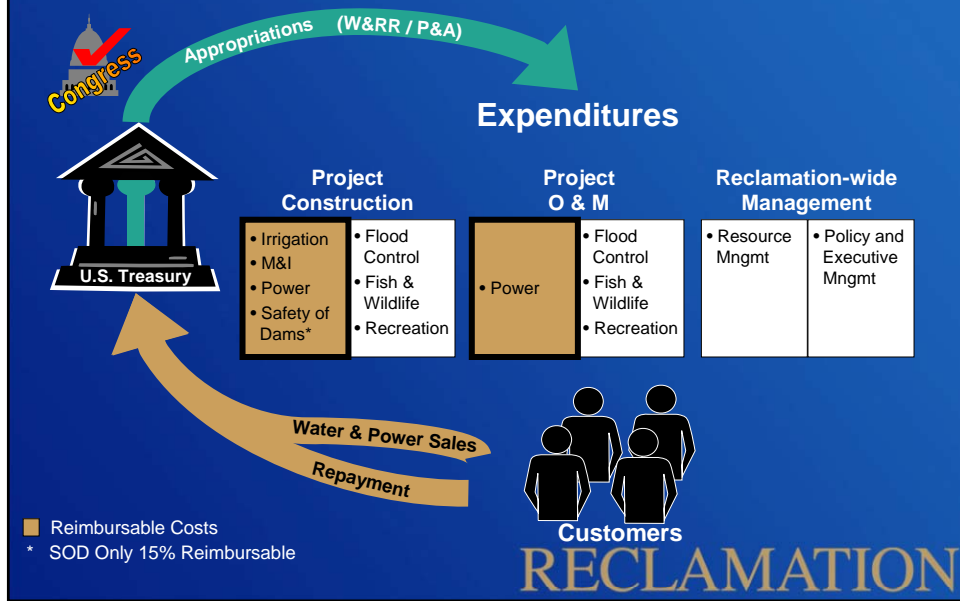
Congress

Appropriations (W&RR / P&A)

Expenditures

U.S. Treasury

Project Construction

| • Irrigation<br>• M&I<br>• Power<br>• Safety of Dams* | • Flood Control<br>• Fish & Wildlife<br>• Recreation |
|---|---|

Project O & M

| • Power | • Flood Control<br>• Fish & Wildlife<br>• Recreation |
|---|---|

Reclamation-wide Management

| • Resource Mngmt | • Policy and Executive Mngmt |
|---|---|

Water & Power Sales

Repayment

Customers

Reimbursable Costs
* SOD Only 15% Reimbursable

RECLAMATION